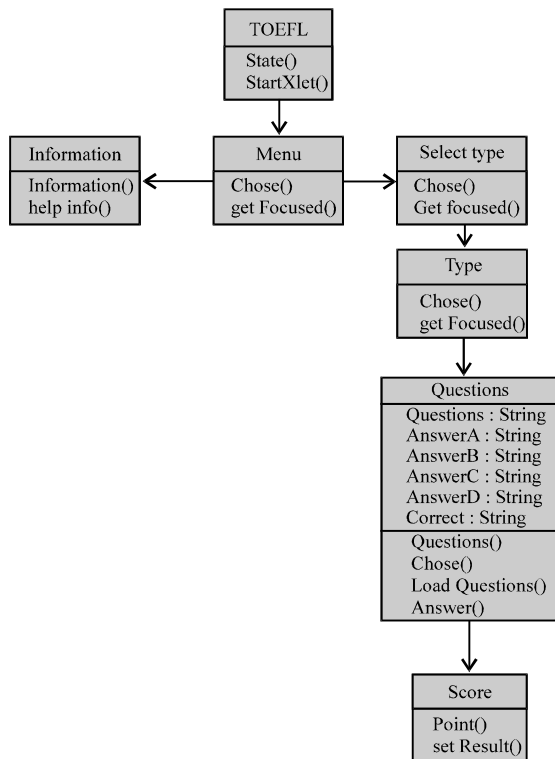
TOEFL
State()
StartXlet()

Information
Information()
help info()

Menu
Chose()
get Focused()

Select type
Chose()
Get focused()

Type
Chose()
get Focused()

Questions
Questions : String
AnswerA : String
AnswerB : String
AnswerC : String
AnswerD : String
Correct : String
Questions()
Chose()
Load Questions()
Answer()

Score
Point()
set Result()